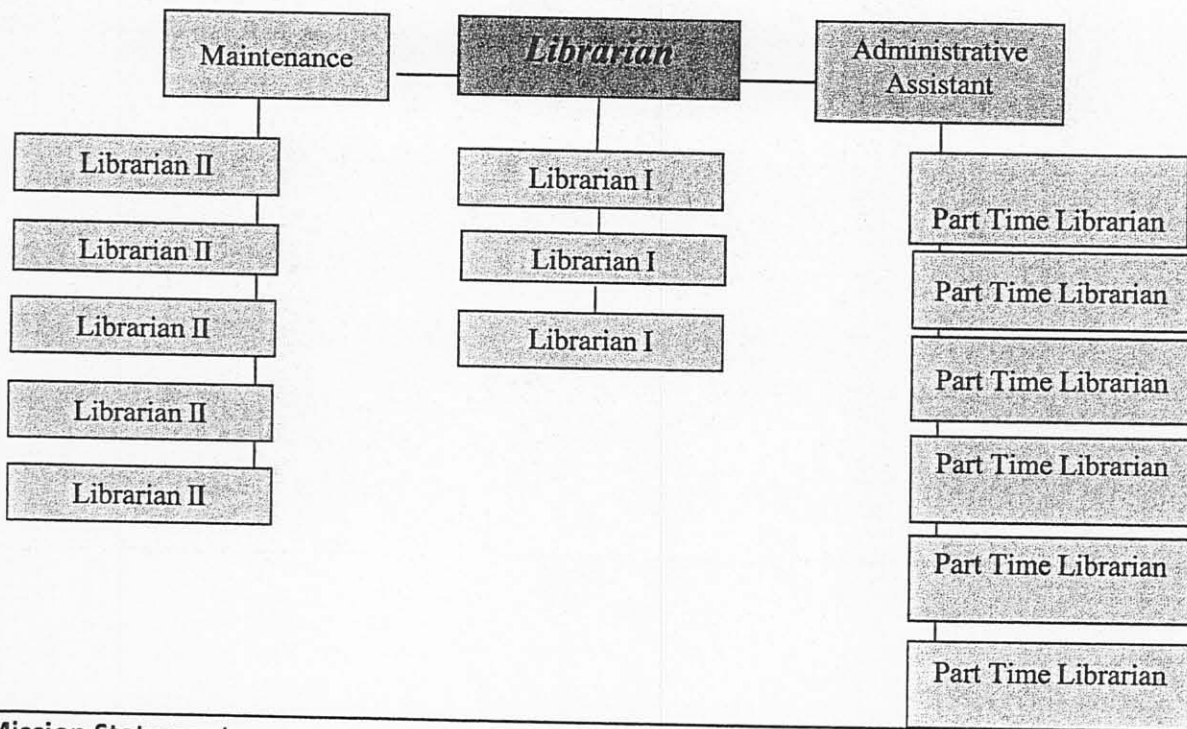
Maintenance

Librarian

Administrative Assistant

Librarian II

Librarian II

Librarian II

Librarian II

Librarian II

Librarian I

Librarian I

Librarian I

Part Time Librarian

Part Time Librarian

Part Time Librarian

Part Time Librarian

Part Time Librarian

Part Time Librarian

Mission Statement